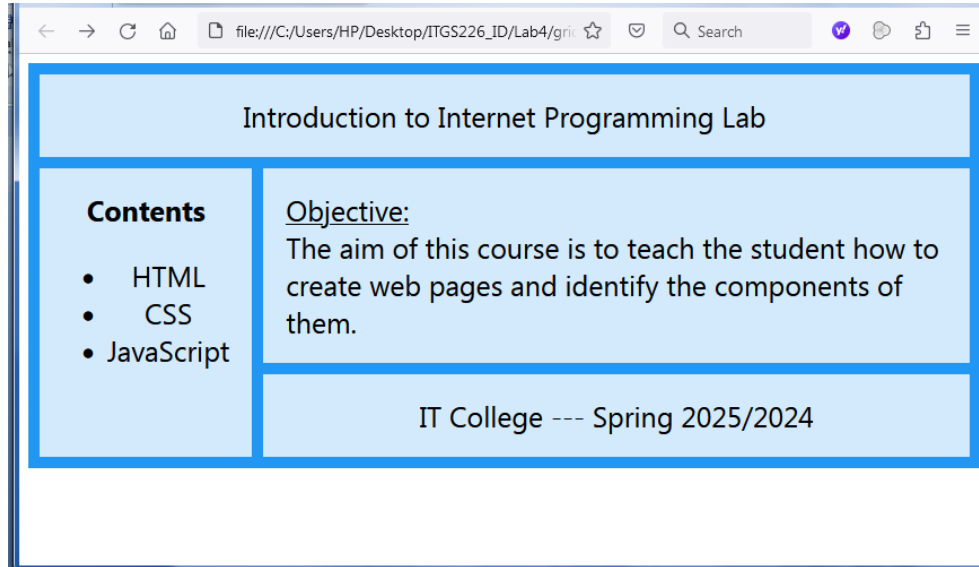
file:///C:/Users/HP/Desktop/ITGS226_ID/Lab4/gri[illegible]

Search

Introduction to Internet Programming Lab

Contents

- HTML
- CSS
- JavaScript

Objective:
The aim of this course is to teach the student how to create web pages and identify the components of them.

IT College --- Spring 2025/2024